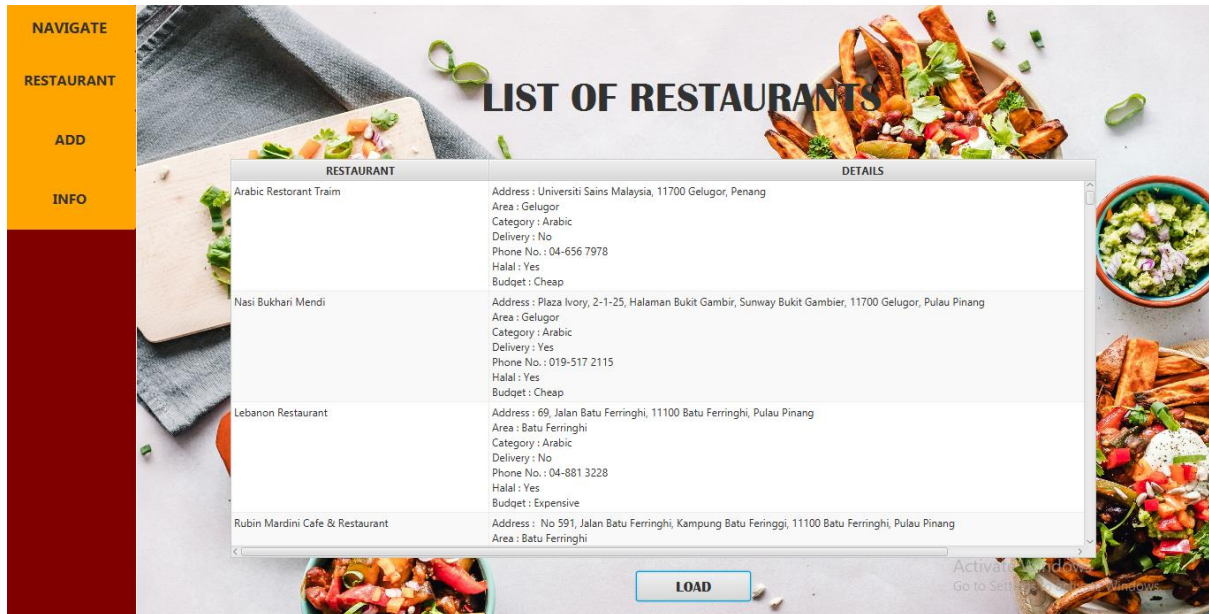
NAVIGATE

RESTAURANT

ADD

INFO

LIST OF RESTAURANTS

| RESTAURANT | DETAILS |
|---|---|
| Arabic Restorant Traim | Address : Universiti Sains Malaysia, 11700 Gelugor, Penang<br>Area : Gelugor<br>Category : Arabic<br>Delivery : No<br>Phone No. : 04-656 7978<br>Halal : Yes<br>Budget : Cheap |
| Nasi Bukhari Mendi | Address : Plaza Ivory, 2-1-25, Halaman Bukit Gambir, Sunway Bukit Gambier, 11700 Gelugor, Pulau Pinang<br>Area : Gelugor<br>Category : Arabic<br>Delivery : Yes<br>Phone No. : 019-517 2115<br>Halal : Yes<br>Budget : Cheap |
| Lebanon Restaurant | Address : 69, Jalan Batu Ferringhi, 11100 Batu Ferringhi, Pulau Pinang<br>Area : Batu Ferringhi<br>Category : Arabic<br>Delivery : No<br>Phone No. : 04-881 3228<br>Halal : Yes<br>Budget : Expensive |
| Rubin Mardini Cafe & Restaurant | Address : No 591, Jalan Batu Ferringhi, Kampung Batu Feringgi, 11100 Batu Ferringhi, Pulau Pinang<br>Area : Batu Ferringhi |

LOAD

Activate Windows
Go to Settings to activate Windows.